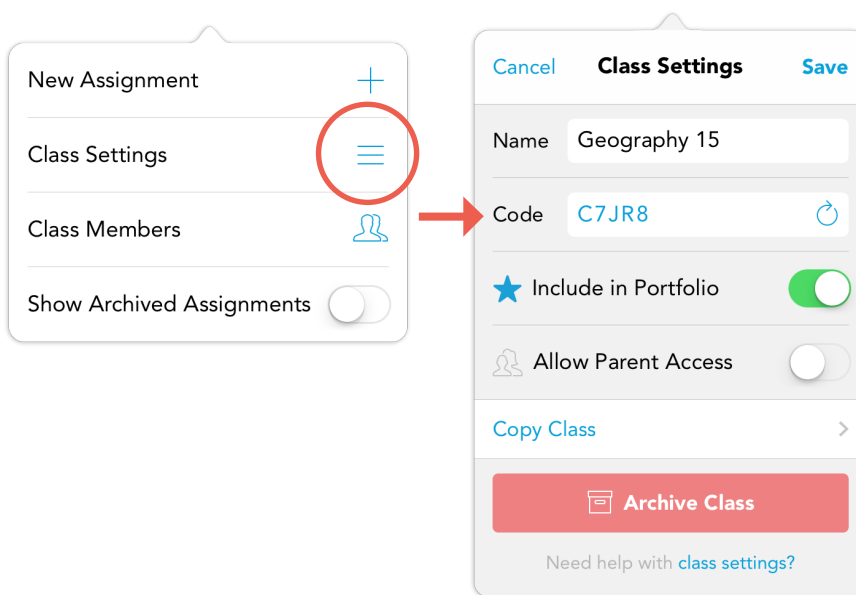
New Assignment
Class Settings
Class Members
Show Archived Assignments

Cancel Class Settings Save
Name Geography 15
Code C7JR8
Include in Portfolio
Allow Parent Access
Copy Class
Archive Class
Need help with class settings?